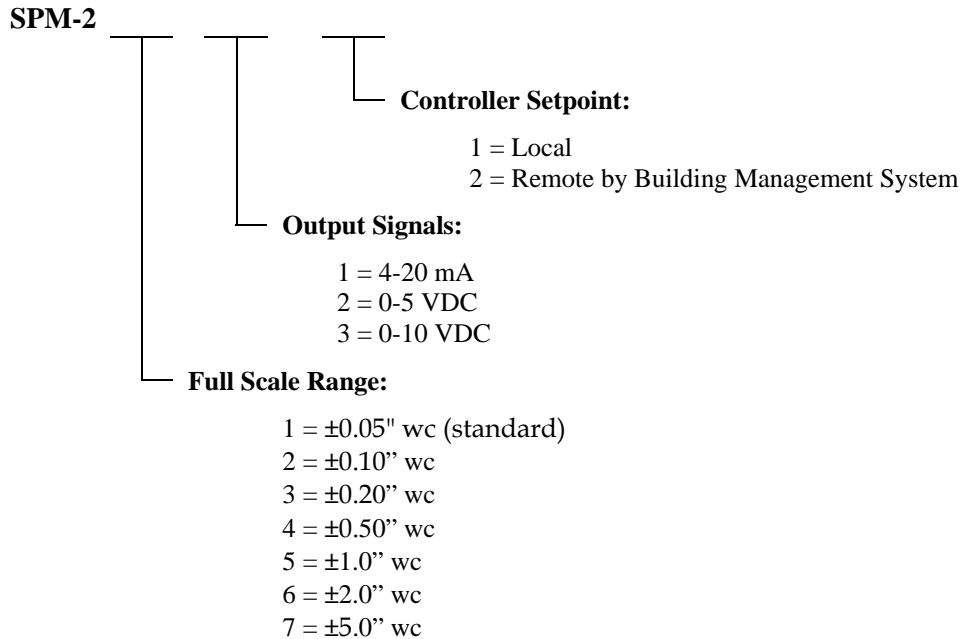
SPM-2

Controller Setpoint:

1 = Local
2 = Remote by Building Management System

Output Signals:

1 = 4-20 mA
2 = 0-5 VDC
3 = 0-10 VDC

Full Scale Range:

1 = ±0.05" wc (standard)
2 = ±0.10” wc
3 = ±0.20” wc
4 = ±0.50” wc
5 = ±1.0” wc
6 = ±2.0” wc
7 = ±5.0” wc